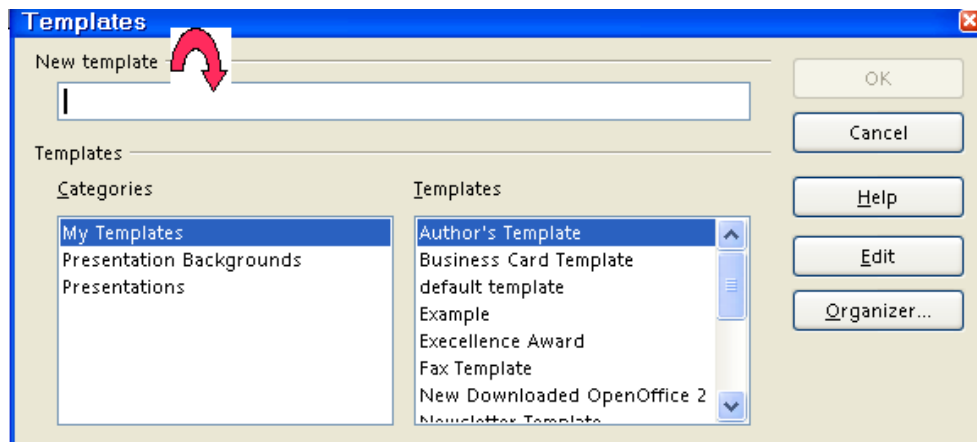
Templates

New template

Templates

Categories

My Templates
Presentation Backgrounds
Presentations

Templates

Author's Template
Business Card Template
default template
Example
Execellence Award
Fax Template
New Downloaded OpenOffice 2
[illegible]

OK

Cancel

Help

Edit

Organizer...